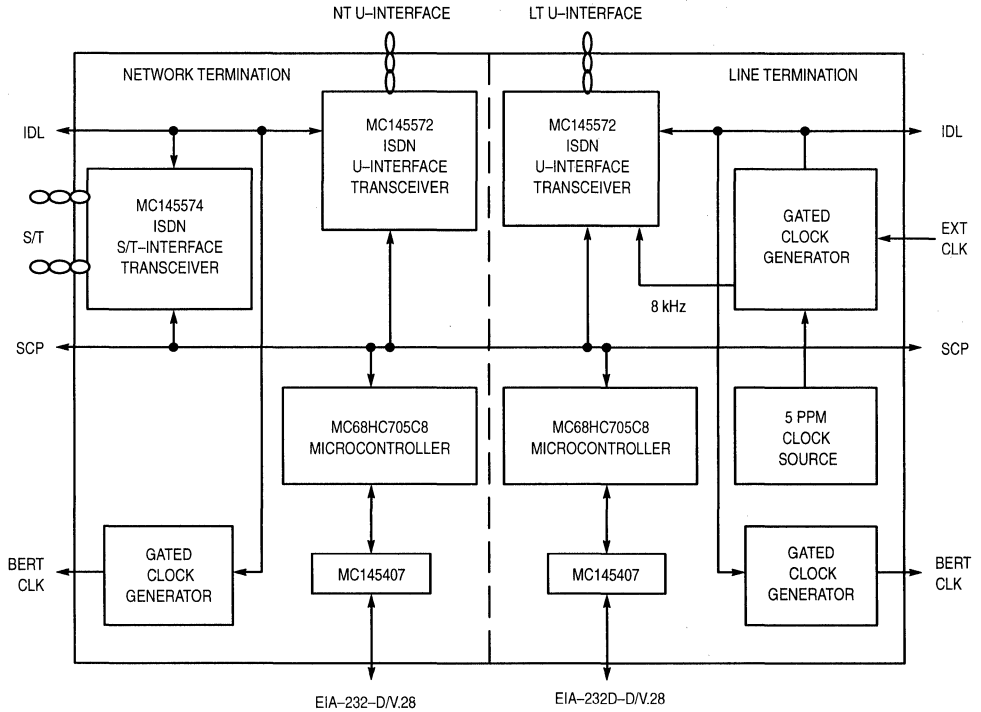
NT U–INTERFACE

LT U–INTERFACE

NETWORK TERMINATION

LINE TERMINATION

IDL

MC145572 ISDN U–INTERFACE TRANSCEIVER

MC145572 ISDN U–INTERFACE TRANSCEIVER

IDL

MC145574 ISDN S/T–INTERFACE TRANSCEIVER

S/T

GATED CLOCK GENERATOR

EXT CLK

8 kHz

SCP

SCP

MC68HC705C8 MICROCONTROLLER

MC68HC705C8 MICROCONTROLLER

5 PPM CLOCK SOURCE

BERT CLK

GATED CLOCK GENERATOR

MC145407

MC145407

GATED CLOCK GENERATOR

BERT CLK

EIA–232–D/V.28

EIA–232D–D/V.28